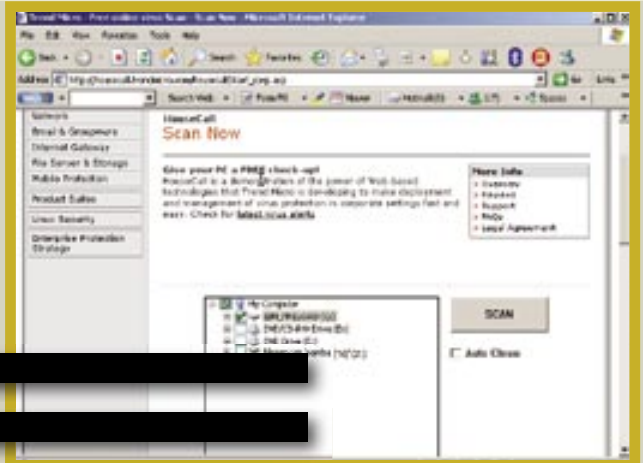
Trend Micro - Free online virus Scan - Scan Now - Microsoft Internet Explorer
File Edit View Favorites Tools Help
Back Search Favorites
Address http://housecall.trendmicro.com/housecall/start_corp.asp Go Links
Search Web
Network
Email & Groupware
Internet Gateway
File Server & Storage
Mobile Protection
Product Suites
Linux Security
Enterprise Protection Strategy
HouseCall
Scan Now
Give your PC a FREE check-up!
HouseCall is a demonstration of the power of Web-based technologies that Trend Micro is developing to make deployment and management of virus protection in corporate settings fast and easy. Check for latest virus alerts
More Info
» Overview
» Related
» Support
» FAQs
» Legal Agreement
My Computer
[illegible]
DVD/CD-RW Drive (D:)
DVD Drive (E:)
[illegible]
SCAN
Auto Clean